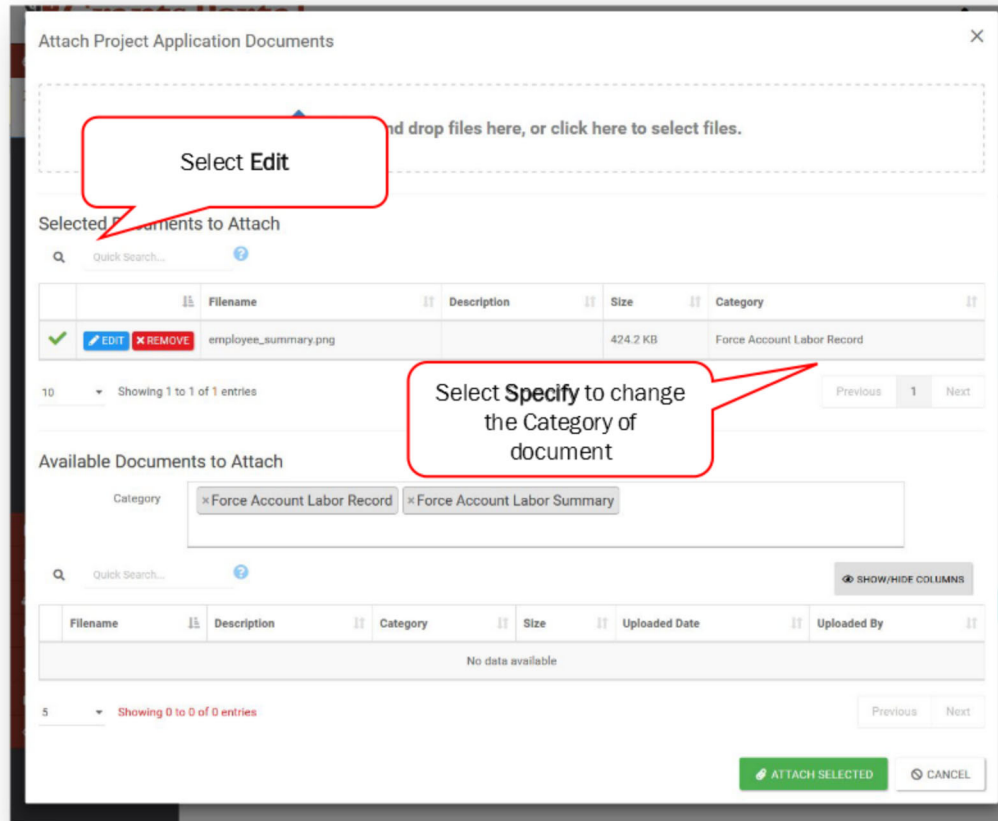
Attach Project Application Documents

×

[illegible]nd drop files here, or click here to select files.

Select **Edit**

Selected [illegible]uments to Attach

Quick Search...

| | | Filename | Description | Size | Category |
|---|---|---|---|---|---|
| ✔ | EDIT ✖REMOVE | employee_summary.png | | 424.2 KB | Force Account Labor Record |

10 Showing 1 to 1 of 1 entries

Select **Specify** to change the Category of document

Previous 1 Next

Available Documents to Attach

Category ×Force Account Labor Record ×Force Account Labor Summary

Quick Search...

SHOW/HIDE COLUMNS

| Filename | Description | Category | Size | Uploaded Date | Uploaded By |
|---|---|---|---|---|---|
| No data available | | | | | |

5 Showing 0 to 0 of 0 entries

Previous Next

ATTACH SELECTED

CANCEL